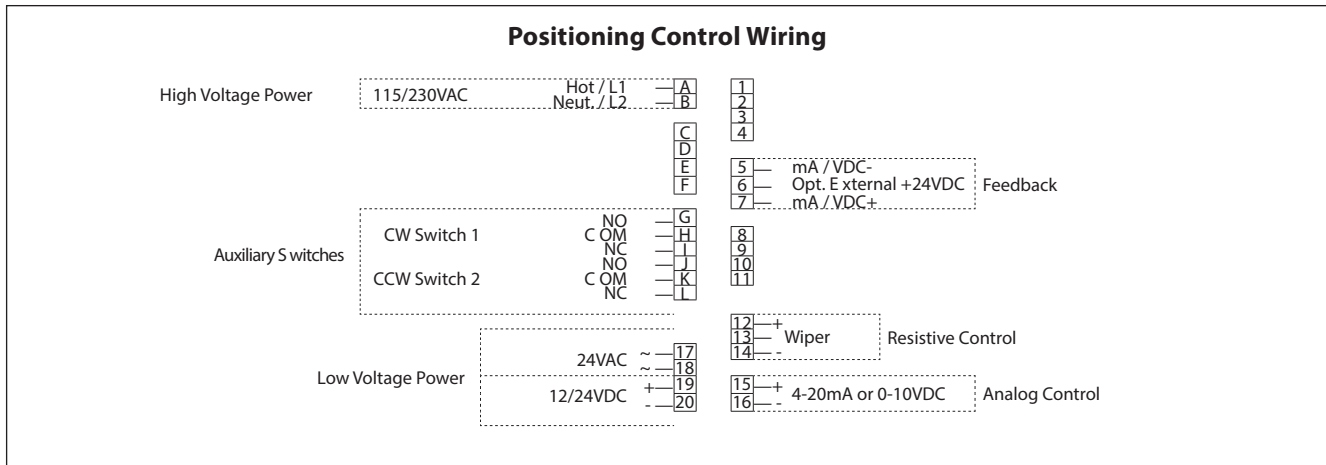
Positioning Control Wiring

High Voltage Power

115/230VAC

Hot / L1 A
Neut. / L2 B

1
2
3
4

C
D
E
F

5 mA / VDC-
6 Opt. E xternal +24VDC
7 mA / VDC+

Feedback

Auxiliary S witches

CW Switch 1

NO G
C OM H
NC I

CCW Switch 2

NO J
C OM K
NC L

8
9
10
11

12 +
13 Wiper
14 -

Resistive Control

Low Voltage Power

24VAC ~ 17
~ 18

12/24VDC + 19
- 20

15 +
16 -
4-20mA or 0-10VDC

Analog Control